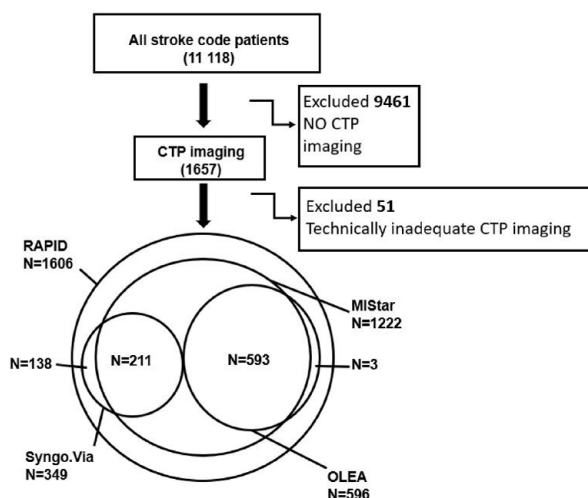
All stroke code patients
(11 118)

Excluded **9461**
NO CTP imaging

CTP imaging
(1657)

Excluded **51**
Technically inadequate CTP imaging

RAPID
N=1606

MIStar
N=1222

N=138

N=211

N=593

N=3

Syngo.Via
N=349

OLEA
N=596